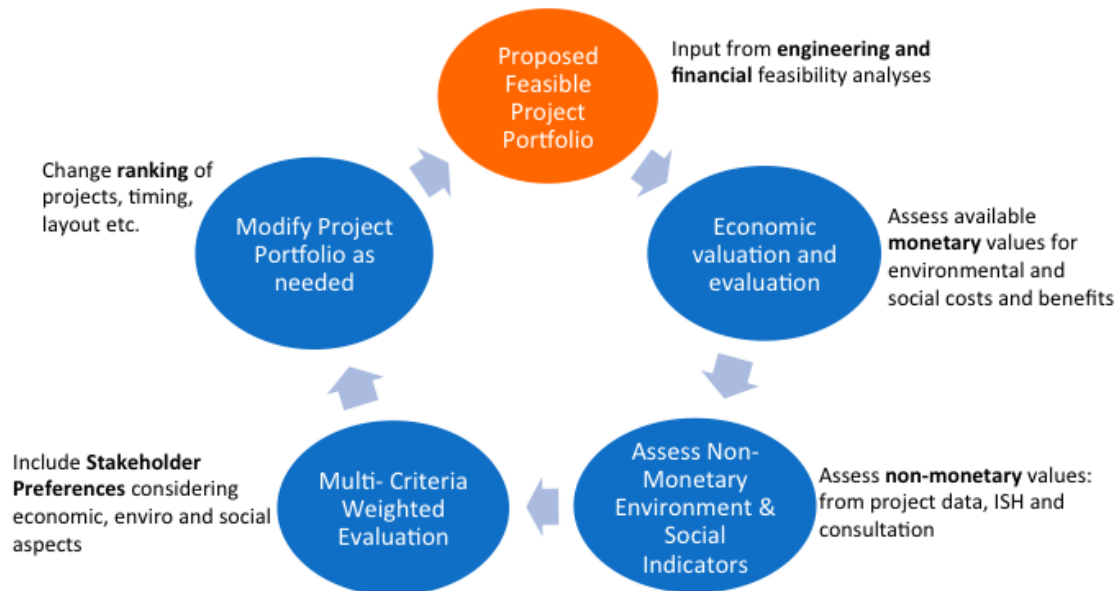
Proposed Feasible Project Portfolio

Input from **engineering and financial** feasibility analyses

Economic valuation and evaluation

Assess available **monetary** values for environmental and social costs and benefits

Assess Non-Monetary Environment & Social Indicators

Assess **non-monetary** values: from project data, ISH and consultation

Multi- Criteria Weighted Evaluation

Include **Stakeholder Preferences** considering economic, enviro and social aspects

Modify Project Portfolio as needed

Change **ranking** of projects, timing, layout etc.